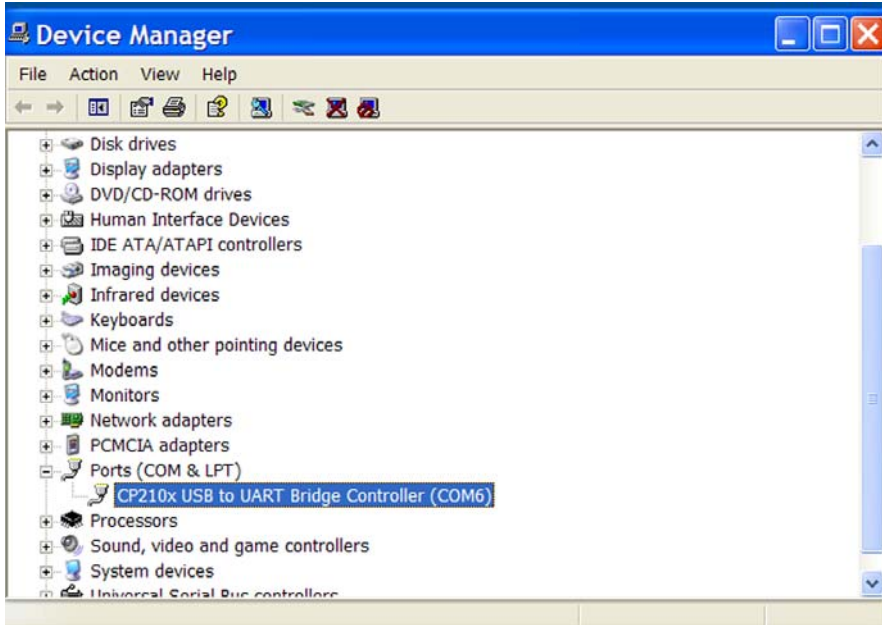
Device Manager

File Action View Help

Disk drives
Display adapters
DVD/CD-ROM drives
Human Interface Devices
IDE ATA/ATAPI controllers
Imaging devices
Infrared devices
Keyboards
Mice and other pointing devices
Modems
Monitors
Network adapters
PCMCIA adapters
Ports (COM & LPT)
CP210x USB to UART Bridge Controller (COM6)
Processors
Sound, video and game controllers
System devices
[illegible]